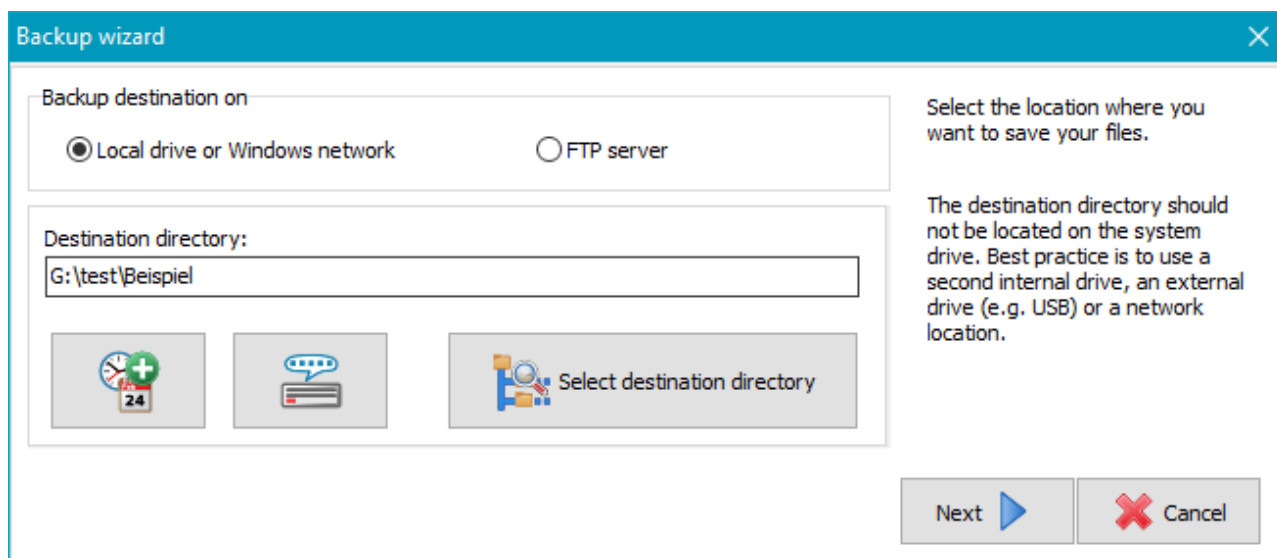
Backup wizard

Backup destination on

Local drive or Windows network

FTP server

Destination directory:

G:\test\Beispiel

24

Select destination directory

Select the location where you want to save your files.

The destination directory should not be located on the system drive. Best practice is to use a second internal drive, an external drive (e.g. USB) or a network location.

Next

Cancel